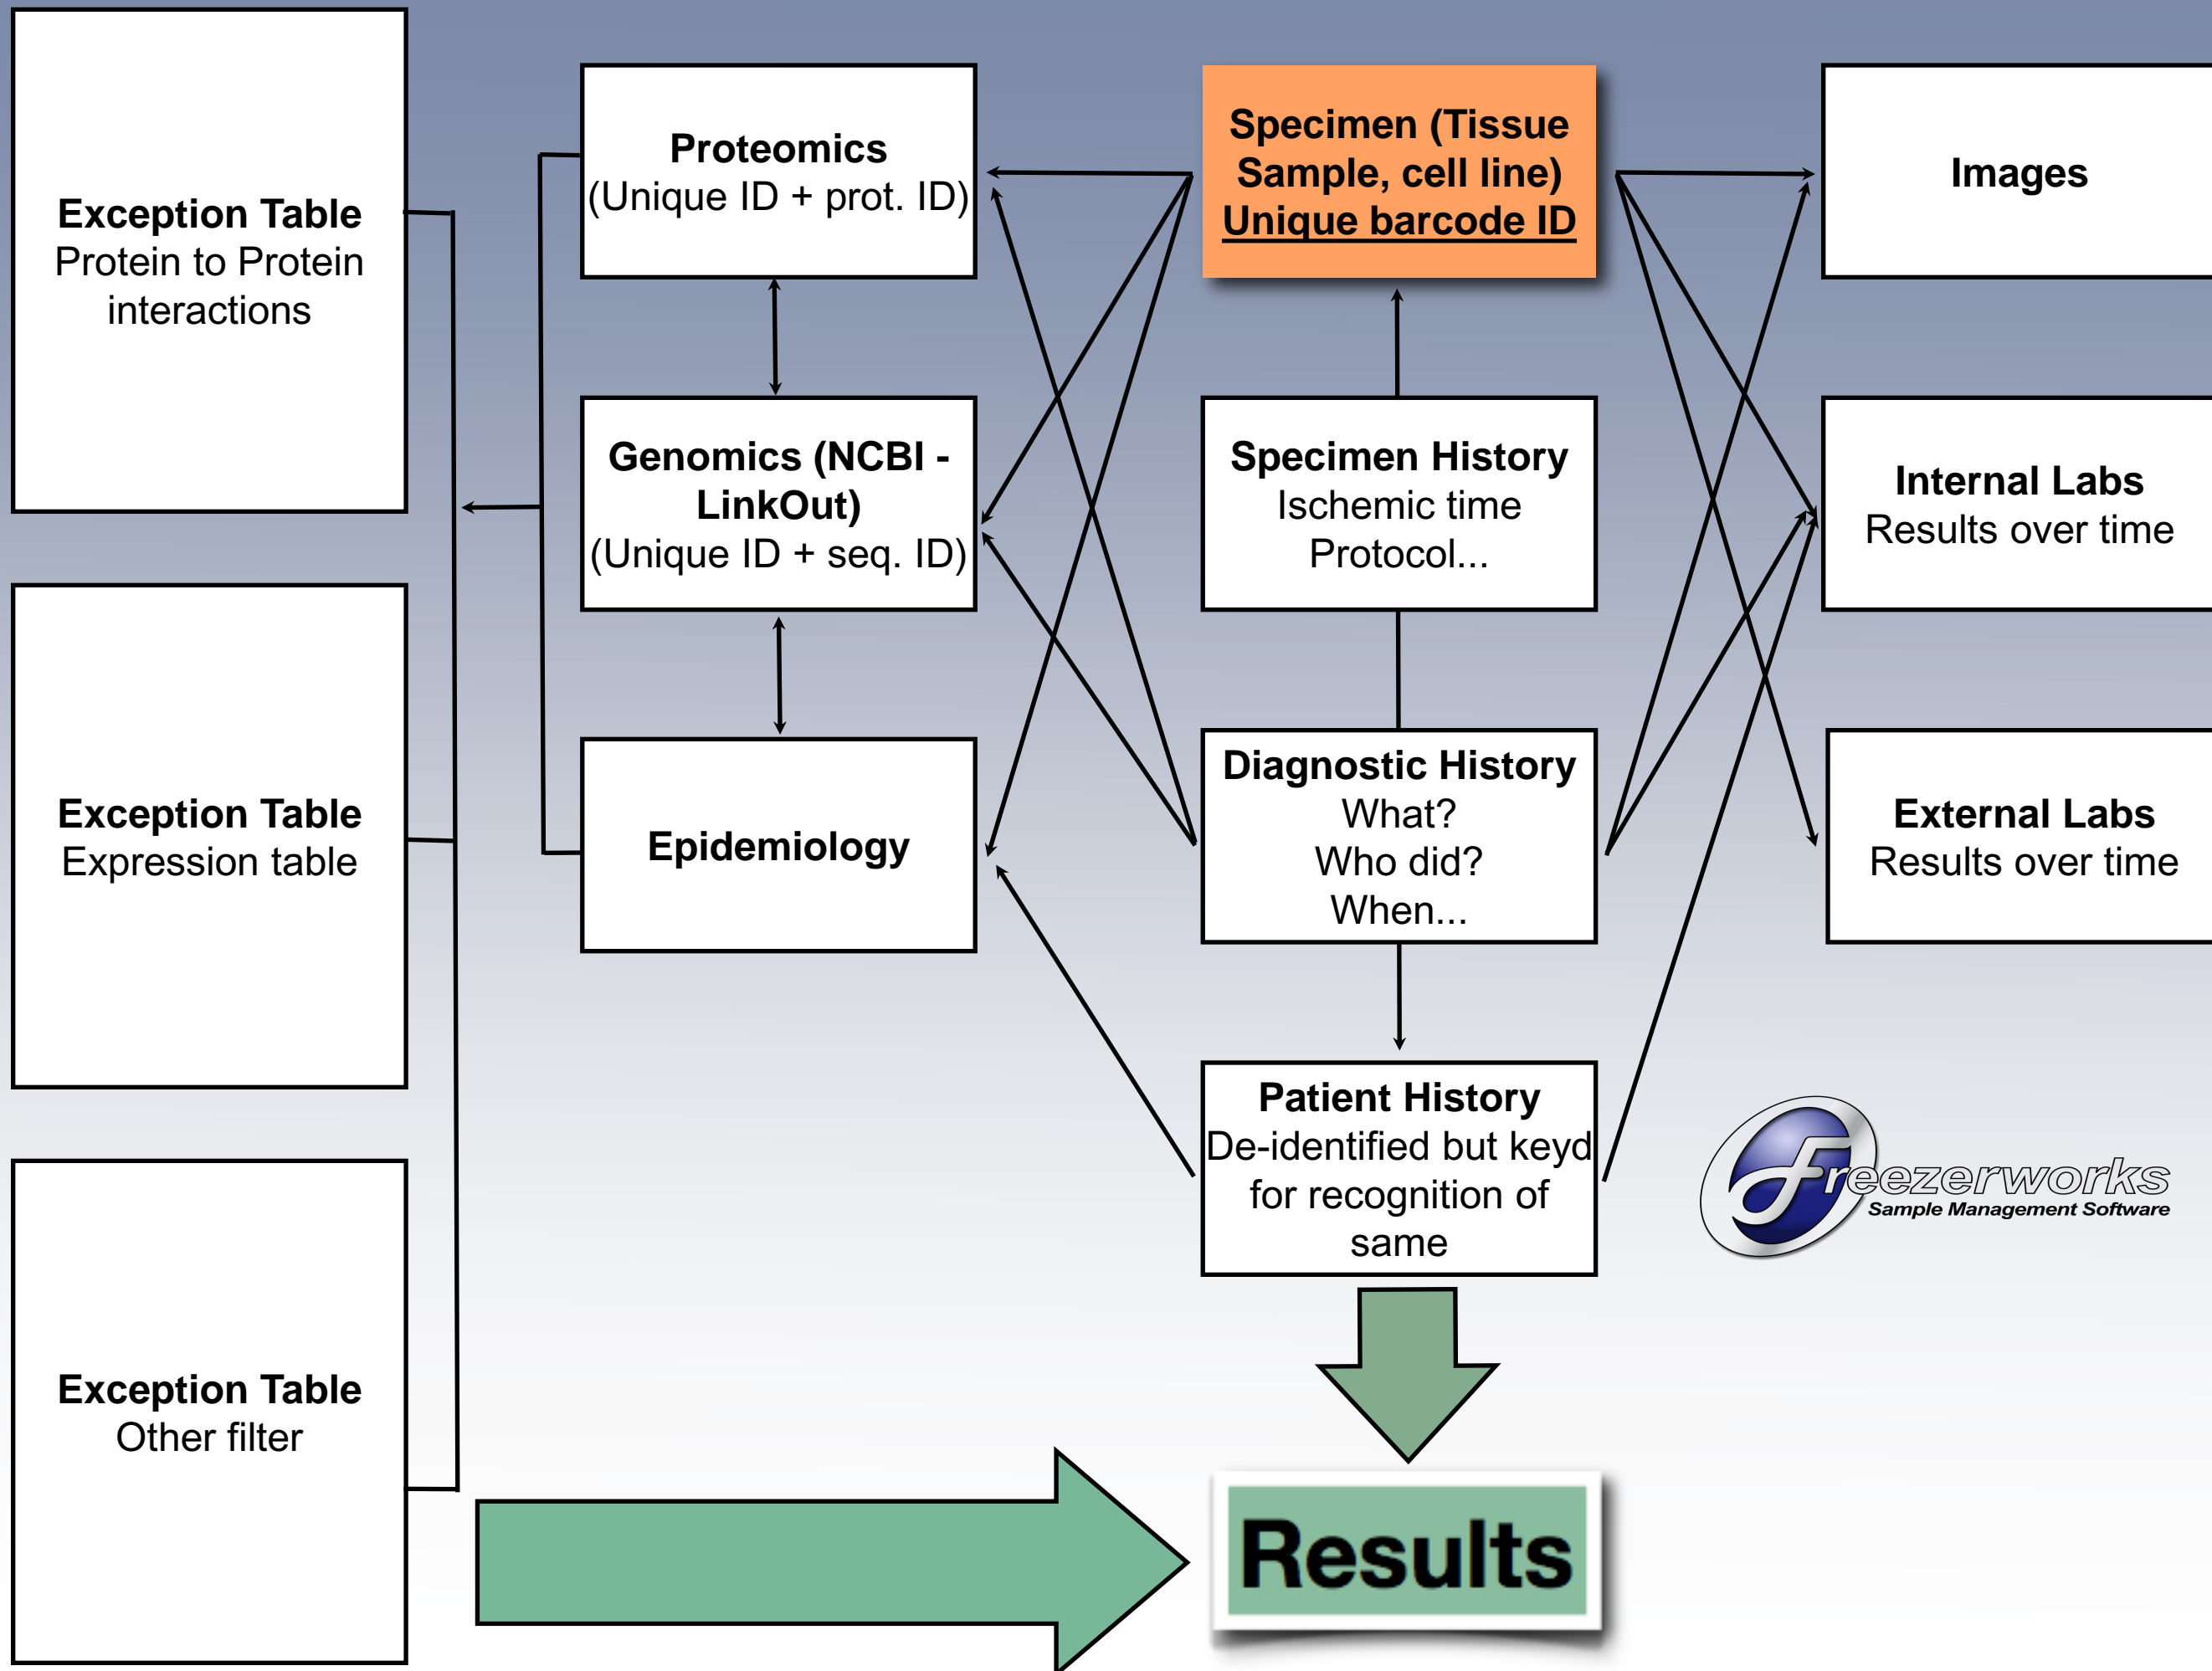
Exception Table
Protein to Protein interactions

Proteomics
(Unique ID + prot. ID)

Specimen (Tissue Sample, cell line)
Unique barcode ID

Images

Genomics (NCBI - LinkOut)
(Unique ID + seq. ID)

Specimen History
Ischemic time
Protocol...

Internal Labs
Results over time

Exception Table
Expression table

Epidemiology

Diagnostic History
What?
Who did?
When...

External Labs
Results over time

Patient History
De-identified but keyd for recognition of same

Freezerworks
Sample Management Software

Exception Table
Other filter

Results